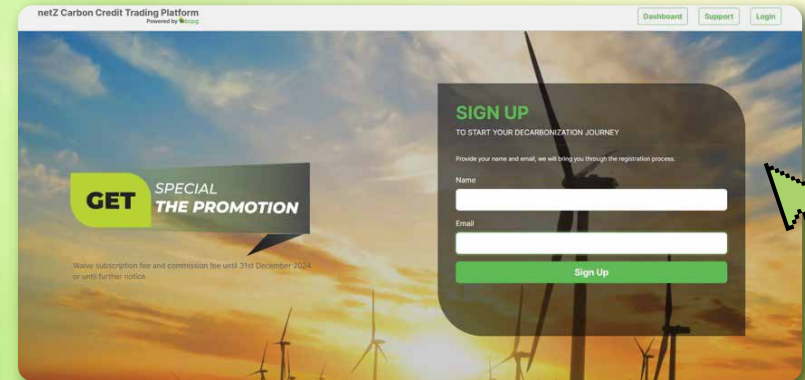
netZ Carbon Credit Trading Platform
Powered by bcpg

Dashboard
Support
Login

GET
SPECIAL
THE PROMOTION

Waive subscription fee and commission fee until 31st December 2024 or until further notice

SIGN UP
TO START YOUR DECARBONIZATION JOURNEY

Provide your name and email, we will bring you through the registration process.

Name

Email

Sign Up